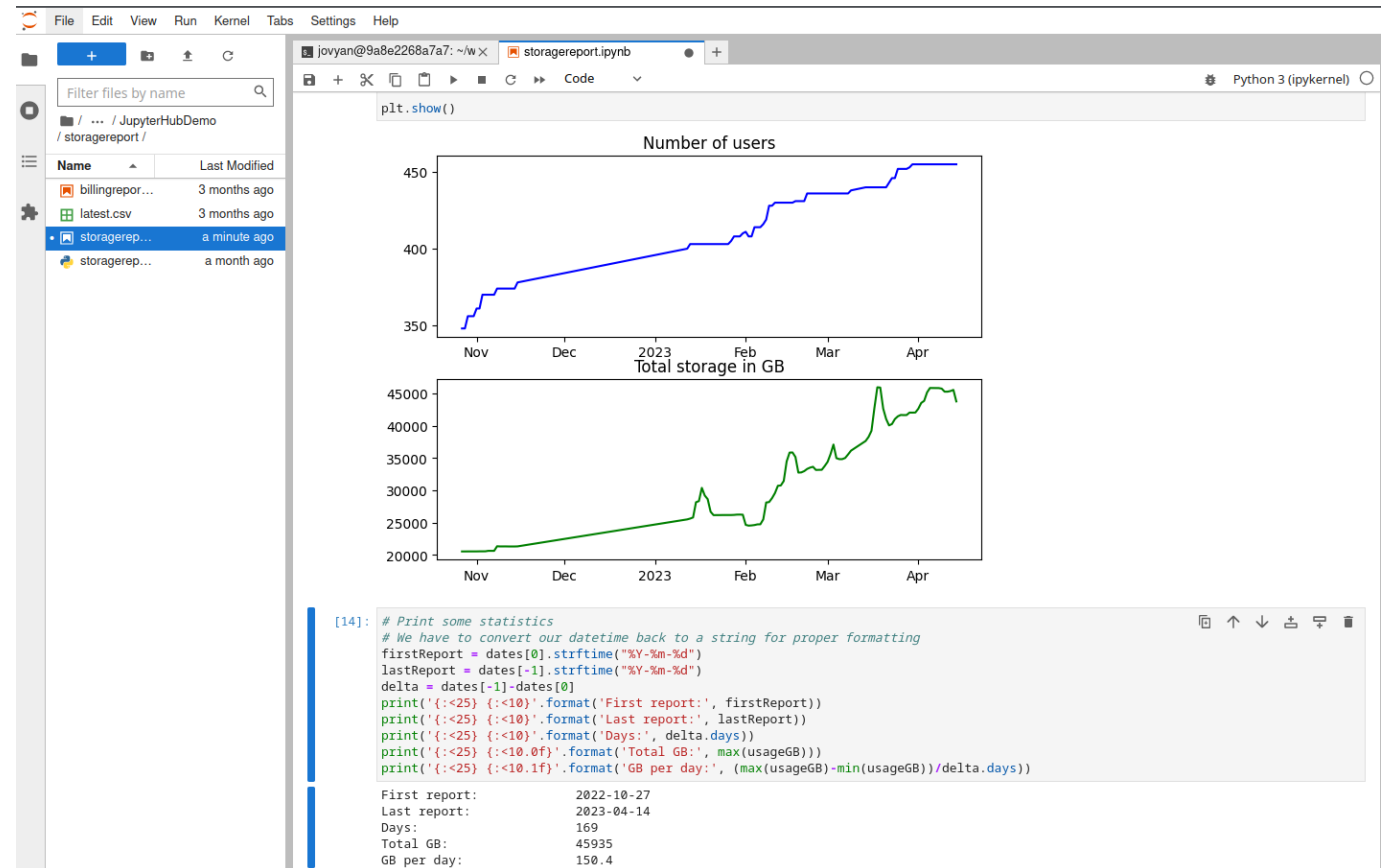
File Edit View Run Kernel Tabs Settings Help

+

Filter files by name

/ ··· / JupyterHubDemo / storagereport /

| Name | Last Modified |
|---|---|
| billingrepor... | 3 months ago |
| latest.csv | 3 months ago |
| storagerep... | a minute ago |
| storagerep... | a month ago |

jovyan@9a8e2268a7a7: ~/w | storagereport.ipynb

Code

Python 3 (ipykernel)

plt.show()

Number of users

450
400
350
Nov Dec 2023 Feb Mar Apr

Total storage in GB

45000
40000
35000
30000
25000
20000
Nov Dec 2023 Feb Mar Apr

[14]: # Print some statistics
# We have to convert our datetime back to a string for proper formatting
firstReport = dates[0].strftime("%Y-%m-%d")
lastReport = dates[-1].strftime("%Y-%m-%d")
delta = dates[-1]-dates[0]
print('{:<25} {:<10}'.format('First report:', firstReport))
print('{:<25} {:<10}'.format('Last report:', lastReport))
print('{:<25} {:<10}'.format('Days:', delta.days))
print('{:<25} {:<10.0f}'.format('Total GB:', max(usageGB)))
print('{:<25} {:<10.1f}'.format('GB per day:', (max(usageGB)-min(usageGB))/delta.days))

First report: 2022-10-27
Last report: 2023-04-14
Days: 169
Total GB: 45935
GB per day: 150.4